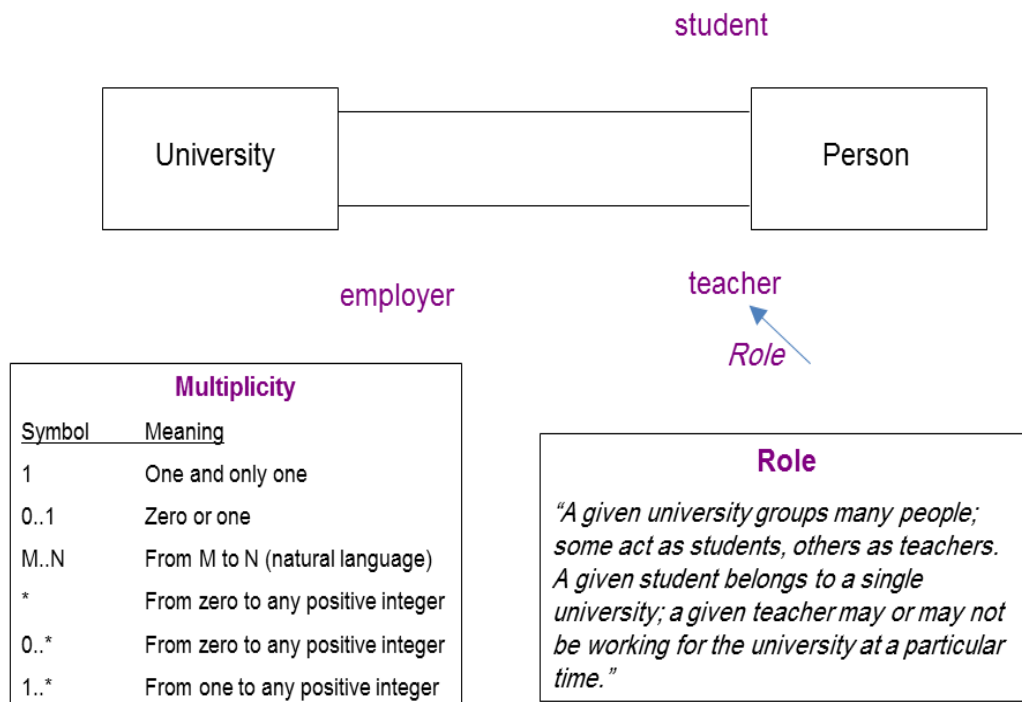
student

University

Person

employer

teacher

Role

Multiplicity

| Symbol | Meaning |
|---|---|
| 1 | One and only one |
| 0..1 | Zero or one |
| M..N | From M to N (natural language) |
| * | From zero to any positive integer |
| 0..* | From zero to any positive integer |
| 1..* | From one to any positive integer |

Role

"A given university groups many people; some act as students, others as teachers. A given student belongs to a single university; a given teacher may or may not be working for the university at a particular time."